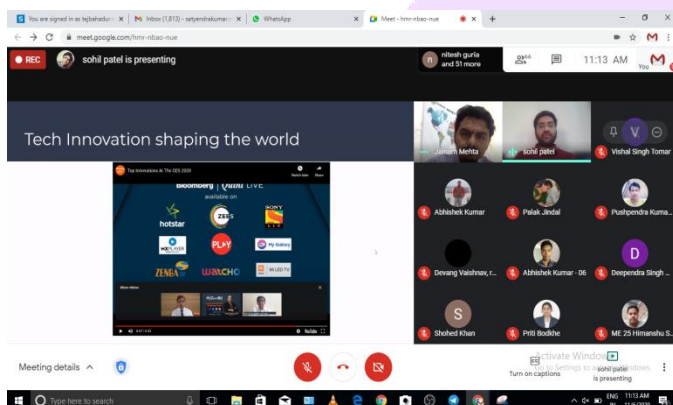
You are signed in as tejbahadur | Inbox (1,813) - satyendrakumar | WhatsApp | Meet - hmr-nbao-nue

meet.google.com/hmr-nbao-nue

REC

sohil patel is presenting

nitesh gurla and 51 more

11:13 AM

You

Tech Innovation shaping the world

Top Innovations At The CES 2020

Bloomberg | Quint LIVE

available on

hotstar

ZEE5

SONY LIV

MX PLAYER

PLAY

My Galaxy

ZENGA

WATCHO

Mi LED TV

More videos

YouTube

Janam Mehta

sohil patel

Vishal Singh Tomar

Abhishek Kumar

Palak Jindal

Pushpendra Kuma...

Devang Vaishnav, r...

Abhishek Kumar - 06

Deependra Singh ...

Shohed Khan

Priti Bodkhe

ME 25 Himanshu S...

Meeting details

Turn on captions

sohil patel is presenting

Activate Windows
Go to Settings to activate Windows.

Type here to search

ENG IN 11:13 AM